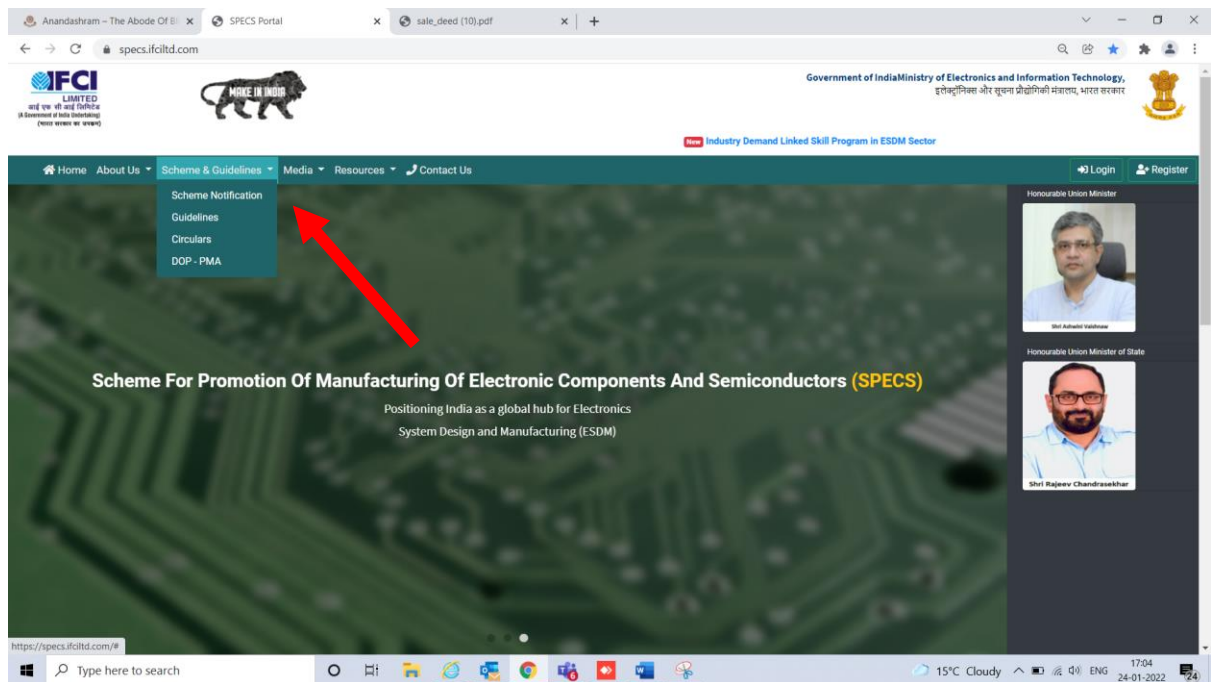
Anandashram – The Abode Of Bl
SPECS Portal
sale_deed (10).pdf
specs.ifciltd.com

IFCI LIMITED
आई एफ सी आई लिमिटेड
(A Government of India Undertaking)
(भारत सरकार का उपक्रम)

MAKE IN INDIA

Government of IndiaMinistry of Electronics and Information Technology,
इलेक्ट्रॉनिक्स और सूचना प्रौद्योगिकी मंत्रालय, भारत सरकार

New Industry Demand Linked Skill Program in ESDM Sector

Home About Us Scheme & Guidelines Media Resources Contact Us
Login Register

Scheme Notification
Guidelines
Circulars
DOP - PMA

Scheme For Promotion Of Manufacturing Of Electronic Components And Semiconductors (SPECS)
Positioning India as a global hub for Electronics System Design and Manufacturing (ESDM)

Honourable Union Minister
Shri Ashwini Vaishnaw
Honourable Union Minister of State
Shri Rajeev Chandrasekhar

https://specs.ifciltd.com/#

Type here to search
15°C Cloudy ENG 17:04 24-01-2022 24